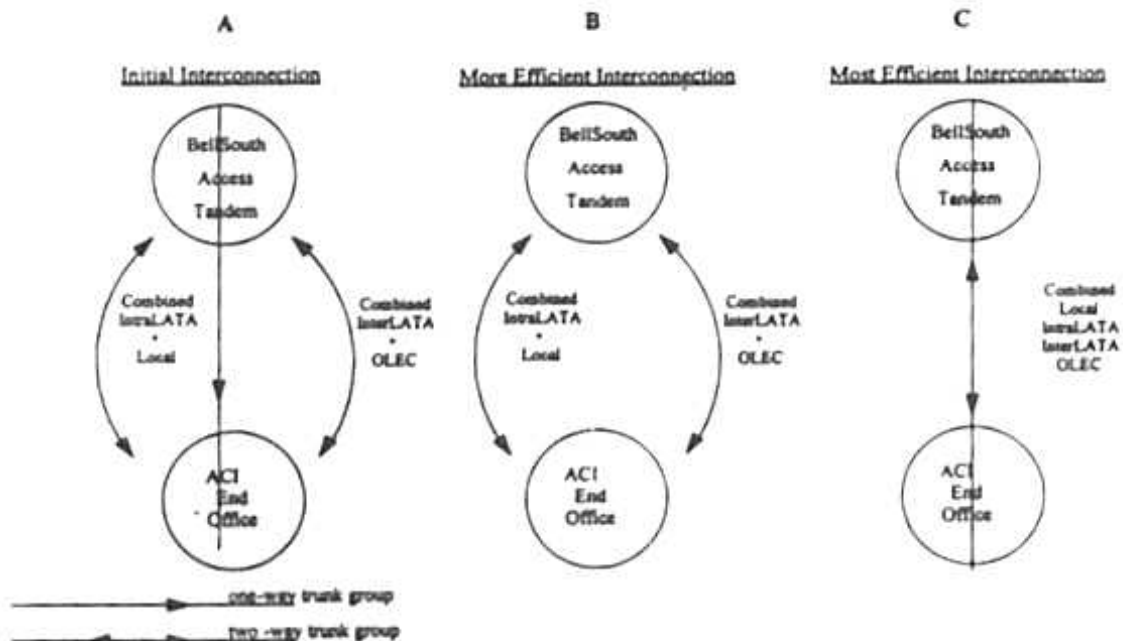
A

Initial Interconnection

BellSouth Access Tandem

Combined IntraLATA + Local

Combined InterLATA + OLEC

ACI End Office

B

More Efficient Interconnection

BellSouth Access Tandem

Combined IntraLATA + Local

Combined InterLATA + OLEC

ACI End Office

C

Most Efficient Interconnection

BellSouth Access Tandem

Combined Local IntraLATA InterLATA OLEC

ACI End Office

one-way trunk group

two-way trunk group